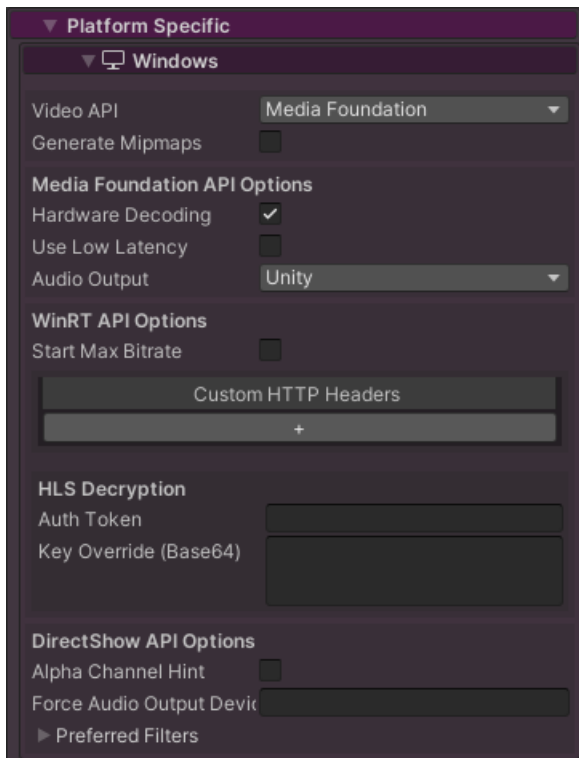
Platform Specific

Windows

Video API | Media Foundation

Generate Mipmaps

Media Foundation API Options

Hardware Decoding

Use Low Latency

Audio Output | Unity

WinRT API Options

Start Max Bitrate

Custom HTTP Headers

+

HLS Decryption

Auth Token

Key Override (Base64)

DirectShow API Options

Alpha Channel Hint

Force Audio Output Devi

Preferred Filters